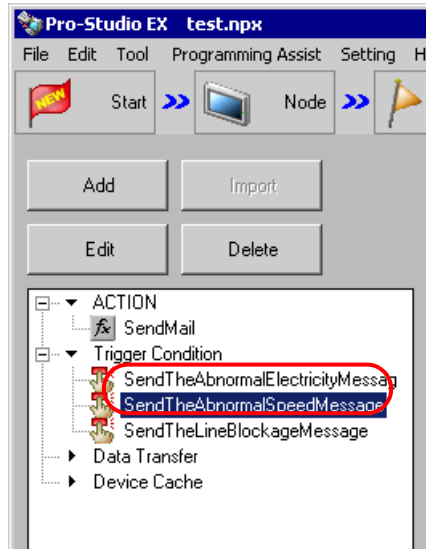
Pro-Studio EX test.npx

File Edit Tool Programming Assist Setting H

NEW Start Node

Add Import

Edit Delete

ACTION
SendMail
Trigger Condition
SendTheAbnormalElectricityMessag
SendTheAbnormalSpeedMessage
SendTheLineBlockageMessage
Data Transfer
Device Cache